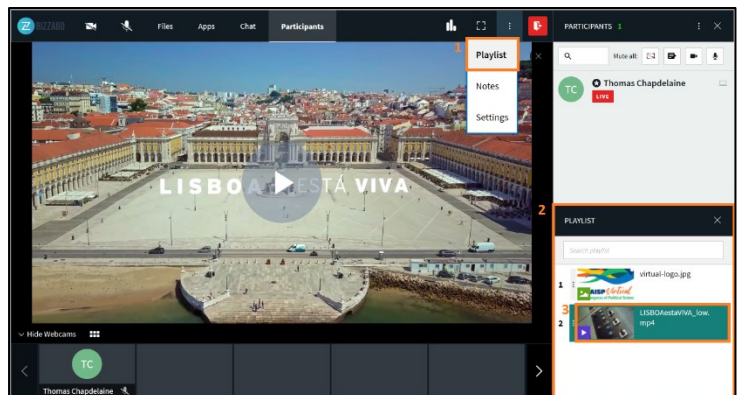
ZIZZABB Files Apps Chat Participants

1 Playlist

Notes

Settings

PARTICIPANTS 1

Mute all

TC Thomas Chapdelaine LIVE

LISBOA ESTÁ VIVA

2 PLAYLIST

Search playlist

1 virtual-logo.jpg

AISP Virtual

3

2 LISBOAestaVIVA_low.mp4

Hide Webcams

TC

Thomas Chapdelaine